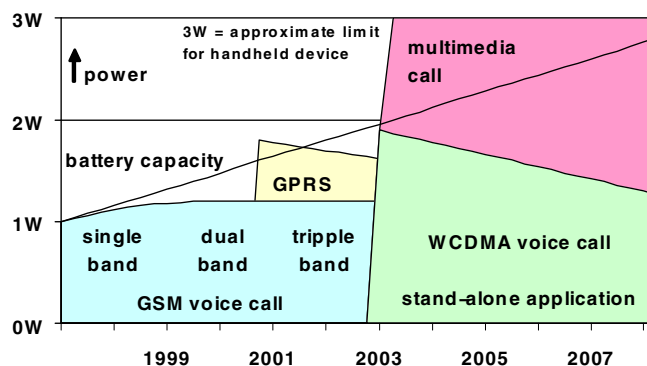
3W

3W = approximate limit for handheld device

power

multimedia call

2W

battery capacity

GPRS

1W

single band

dual band

tripple band

WCDMA voice call

GSM voice call

stand-alone application

0W

1999

2001

2003

2005

2007